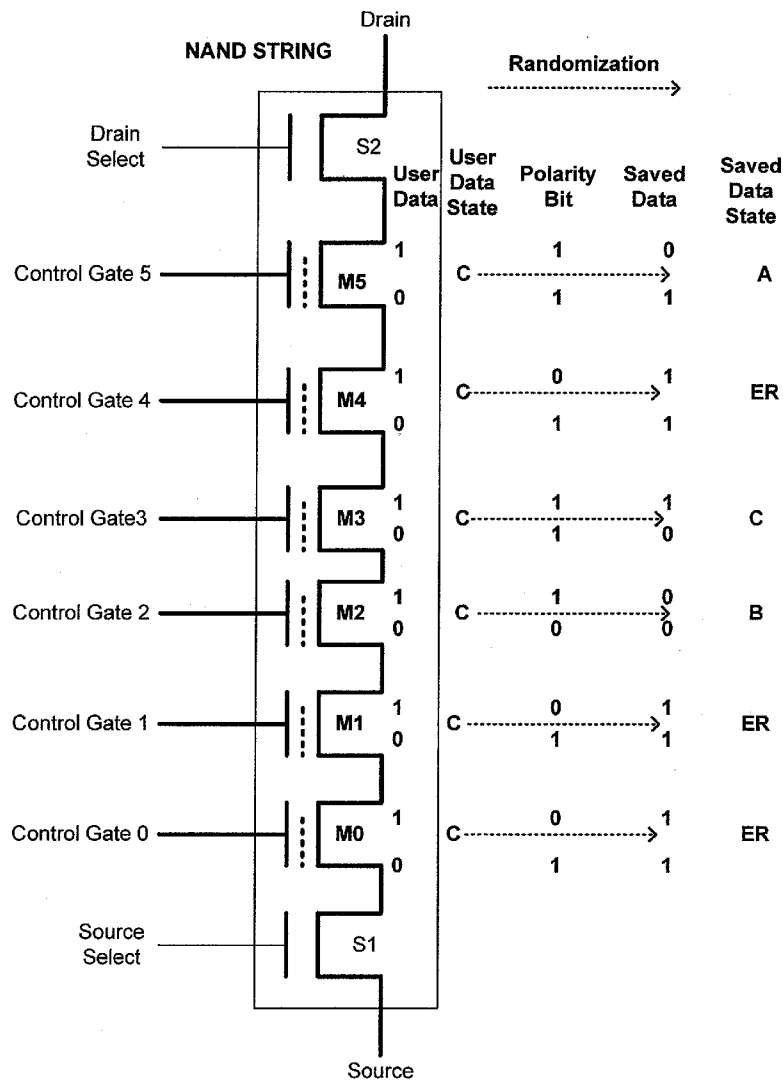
Drain

NAND STRING

Randomization

Drain Select

S2

User Data

User Data State

Polarity Bit

Saved Data

Saved Data State

Control Gate 5
M5
1
0
C
1
1
0
1
A

Control Gate 4
M4
1
0
C
0
1
1
1
ER

Control Gate3
M3
1
0
C
1
1
1
0
C

Control Gate 2
M2
1
0
C
1
0
0
0
B

Control Gate 1
M1
1
0
C
0
1
1
1
ER

Control Gate 0
M0
1
0
C
0
1
1
1
ER

Source Select

S1

Source